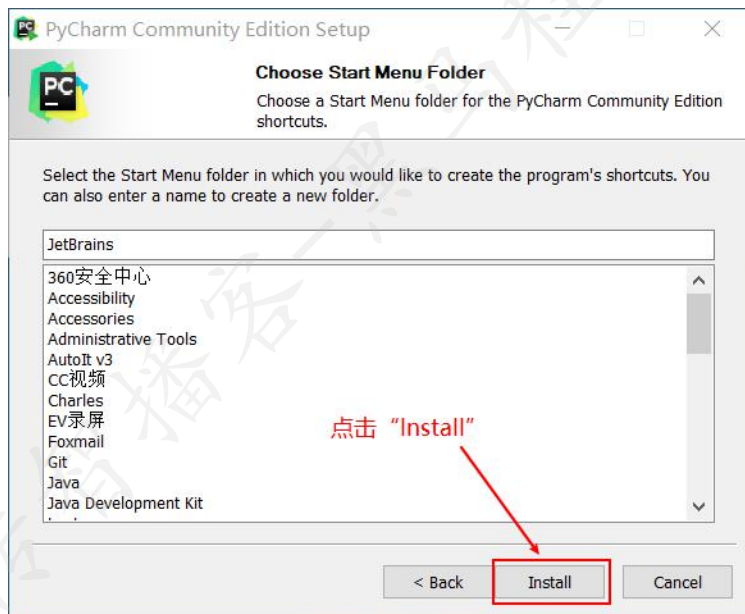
PyCharm Community Edition Setup

Choose Start Menu Folder

Choose a Start Menu folder for the PyCharm Community Edition shortcuts.

Select the Start Menu folder in which you would like to create the program's shortcuts. You can also enter a name to create a new folder.

JetBrains

360安全中心
Accessibility
Accessories
Administrative Tools
AutoIt v3
CC视频
Charles
EV录屏
Foxmail
Git
Java
Java Development Kit

点击“Install”

< Back
Install
Cancel